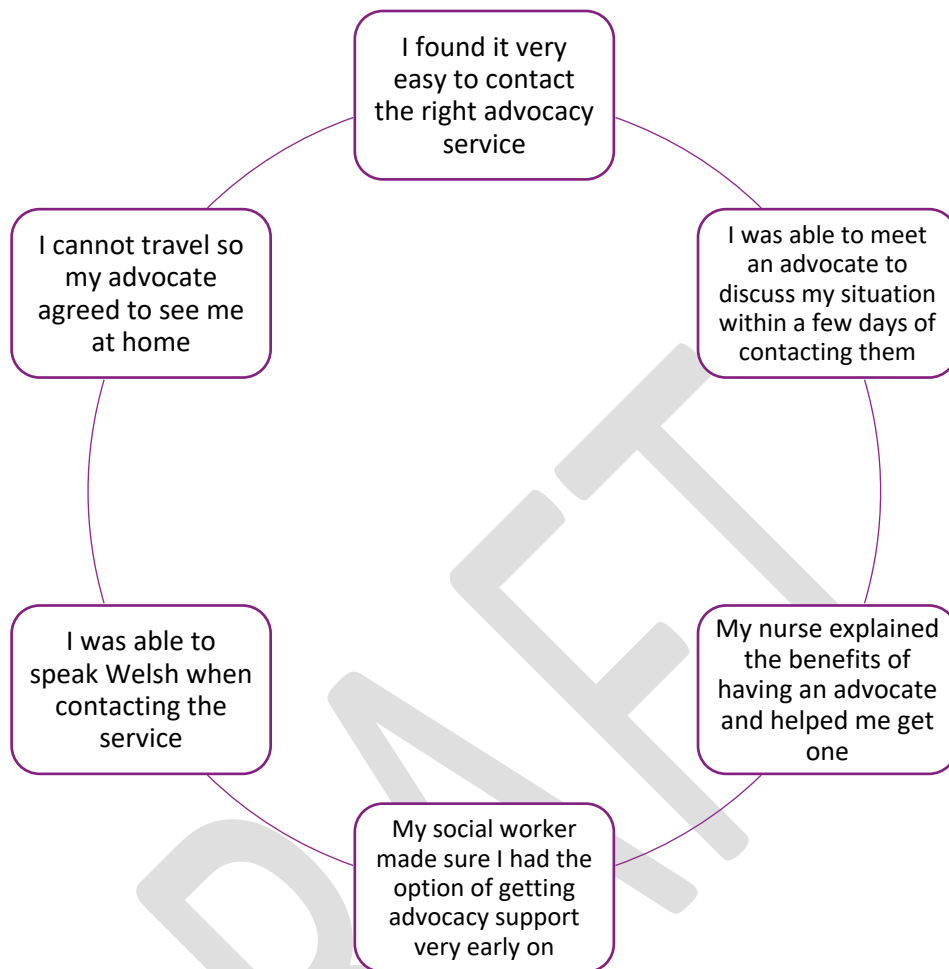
I found it very easy to contact the right advocacy service

I was able to meet an advocate to discuss my situation within a few days of contacting them

My nurse explained the benefits of having an advocate and helped me get one

My social worker made sure I had the option of getting advocacy support very early on

I was able to speak Welsh when contacting the service

I cannot travel so my advocate agreed to see me at home

DRAFT